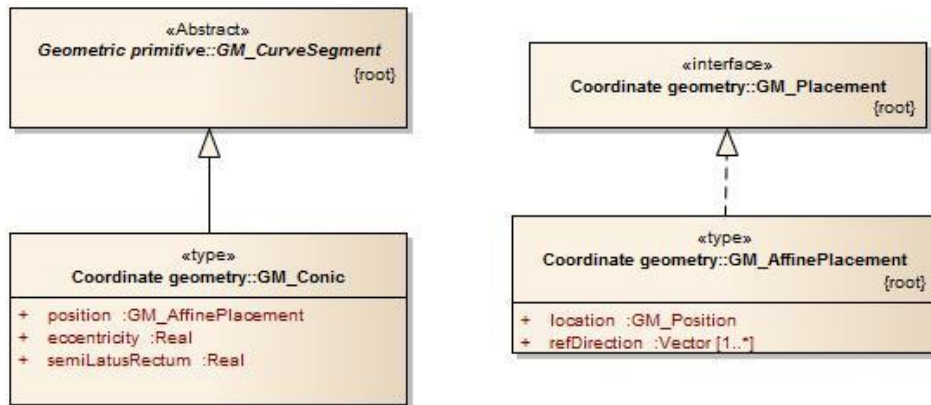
«Abstract»
Geometric primitive::GM_CurveSegment
{root}

«type»
Coordinate geometry::GM_Conic

+ position :GM_AffinePlacement
+ eccentricity :Real
+ semiLatusRectum :Real

«interface»
Coordinate geometry::GM_Placement
{root}

«type»
Coordinate geometry::GM_AffinePlacement
{root}

+ location :GM_Position
+ refDirection :Vector [1..*]